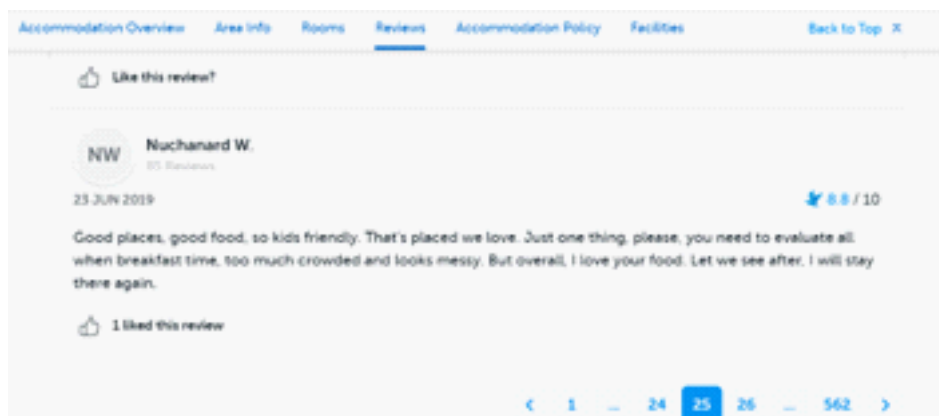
Accommodation Overview Area Info Rooms Reviews Accommodation Policy Facilities Back to Top ×

Like this review?

NW

Nuchanard W.

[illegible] Reviews

23 JUN 2019

8.8 / 10

Good places, good food, so kids friendly. That's placed we love. Just one thing, please, you need to evaluate all when breakfast time, too much crowded and looks messy. But overall, I love your food. Let we see after, I will stay there again.

1 liked this review

‹ 1 ... 24 25 26 ... 562 ›